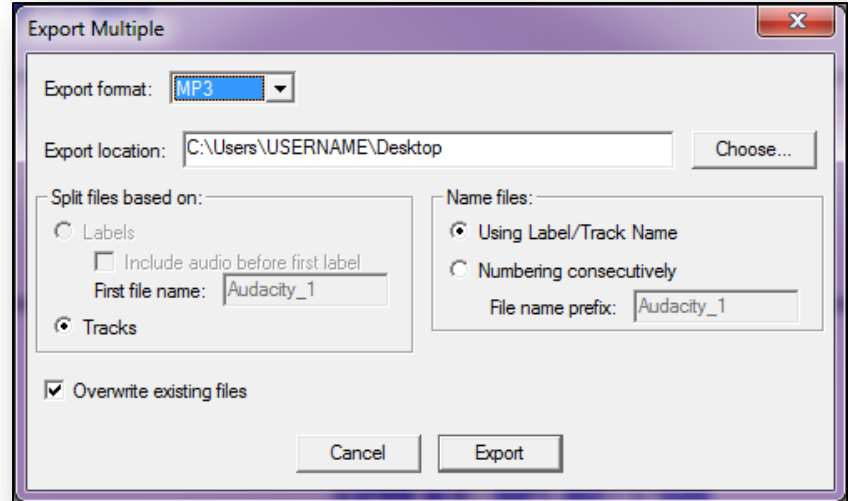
Export Multiple

Export format: MP3

Export location: C:\Users\USERNAME\Desktop

Choose...

Split files based on:

Labels

Include audio before first label

First file name: Audacity_1

Tracks

Name files:

Using Label/Track Name

Numbering consecutively

File name prefix: Audacity_1

Overwrite existing files

Cancel

Export